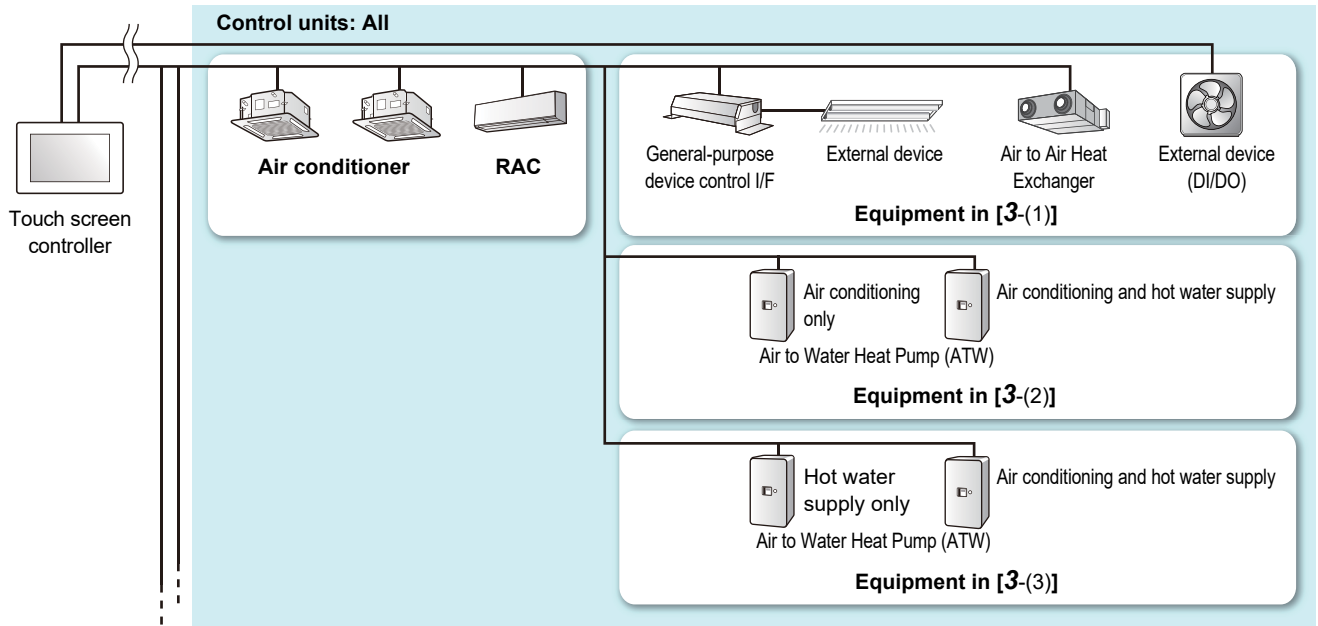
Control units: All

Touch screen controller

Air conditioner

RAC

General-purpose device control I/F

External device

Air to Air Heat Exchanger

External device (DI/DO)

Equipment in [3-(1)]

Air conditioning only

Air conditioning and hot water supply

Air to Water Heat Pump (ATW)

Equipment in [3-(2)]

Hot water supply only

Air conditioning and hot water supply

Air to Water Heat Pump (ATW)

Equipment in [3-(3)]